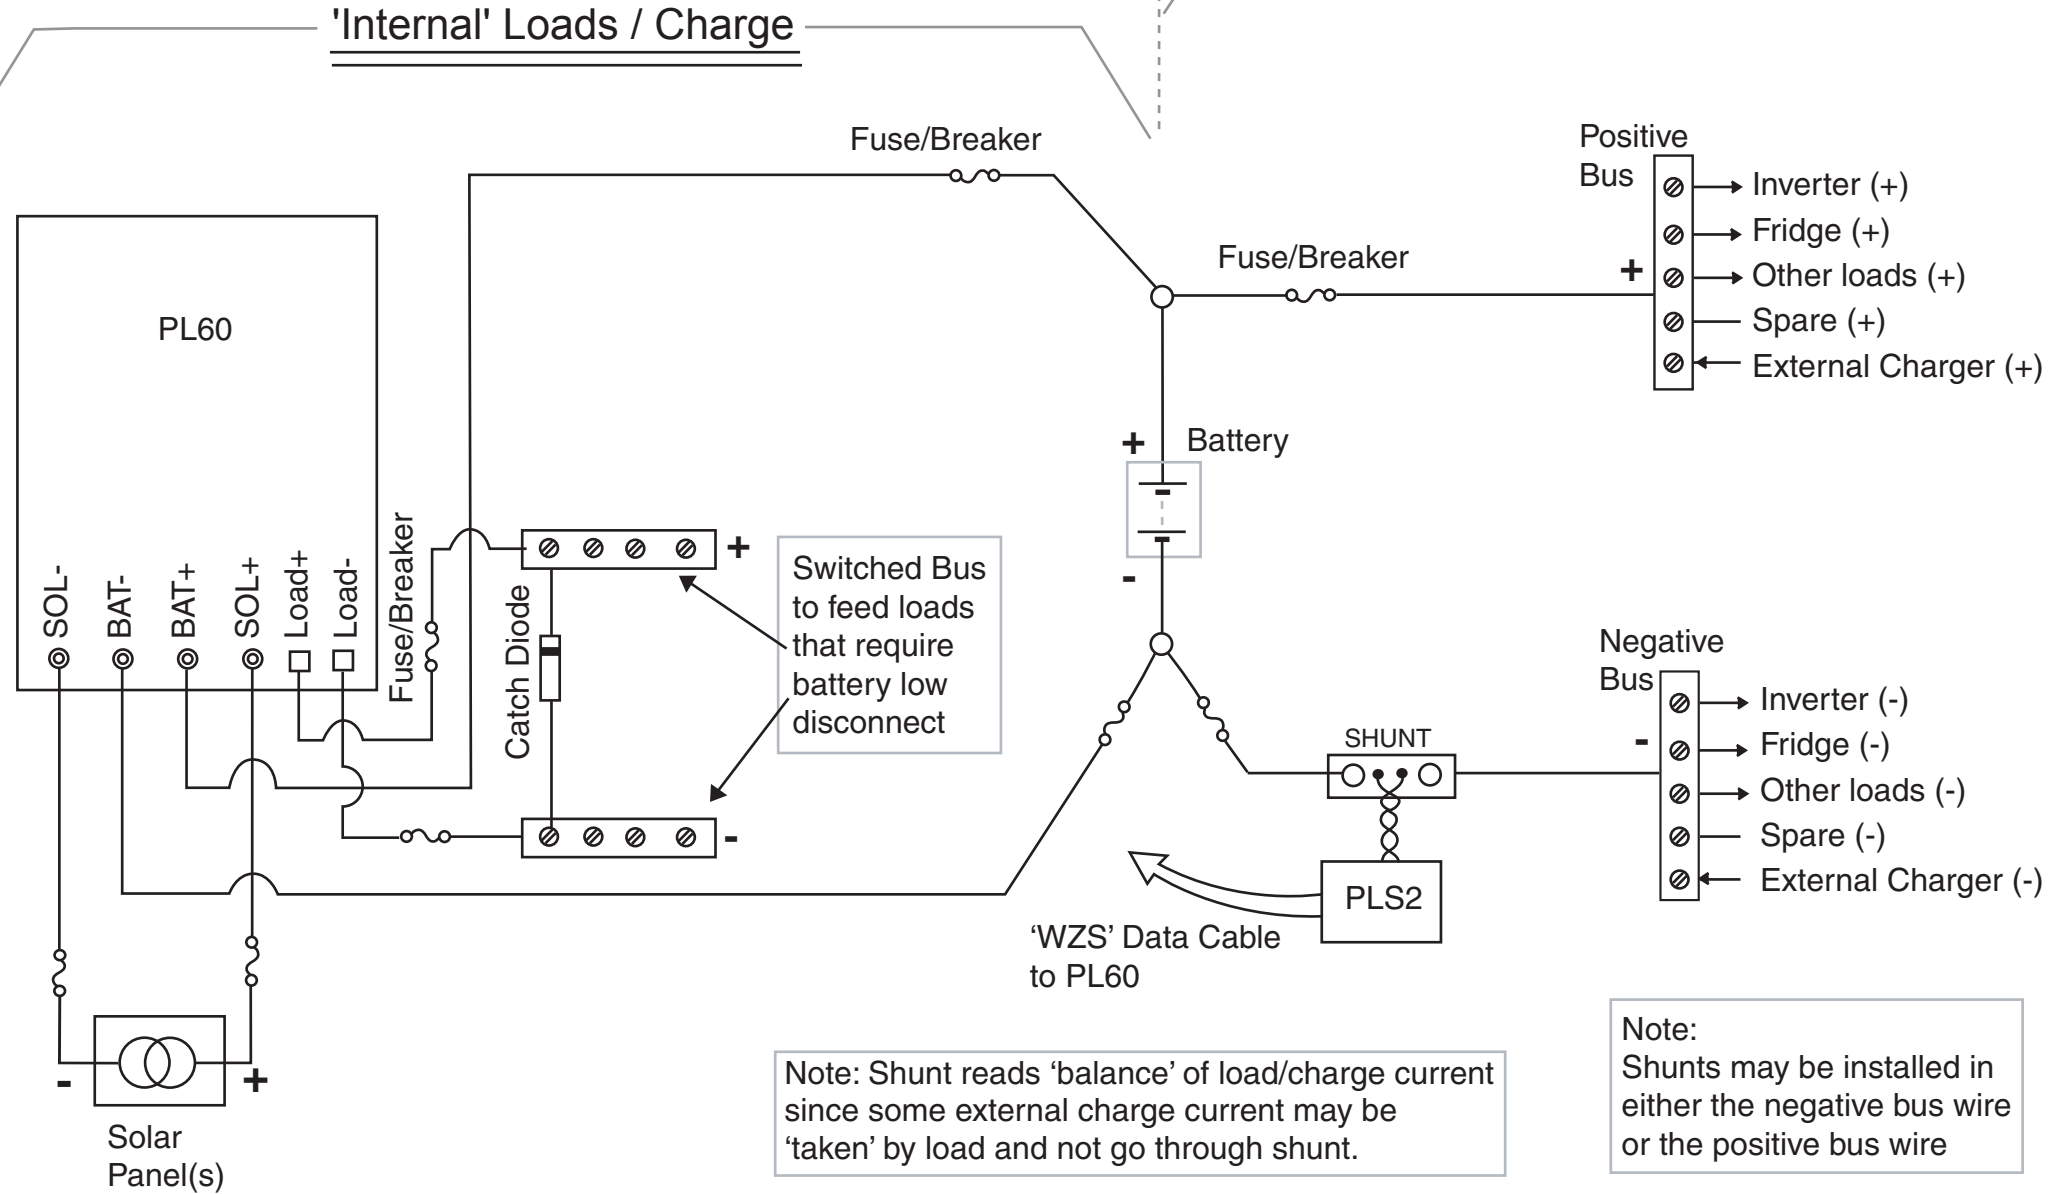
'Internal' Loads / Charge

Fuse/Breaker

Positive Bus

Inverter (+)
Fridge (+)
+
Other loads (+)
Spare (+)
External Charger (+)

Fuse/Breaker

PL60

+ Battery

-

SOL- BAT- BAT+ SOL+ Load+ Load-

Fuse/Breaker

Catch Diode

+

-

Switched Bus to feed loads that require battery low disconnect

Negative Bus

-

Inverter (-)
Fridge (-)
Other loads (-)
Spare (-)
External Charger (-)

SHUNT

PLS2

'WZS' Data Cable to PL60

-

+

Solar Panel(s)

Note: Shunt reads 'balance' of load/charge current since some external charge current may be 'taken' by load and not go through shunt.

Note:
Shunts may be installed in either the negative bus wire or the positive bus wire